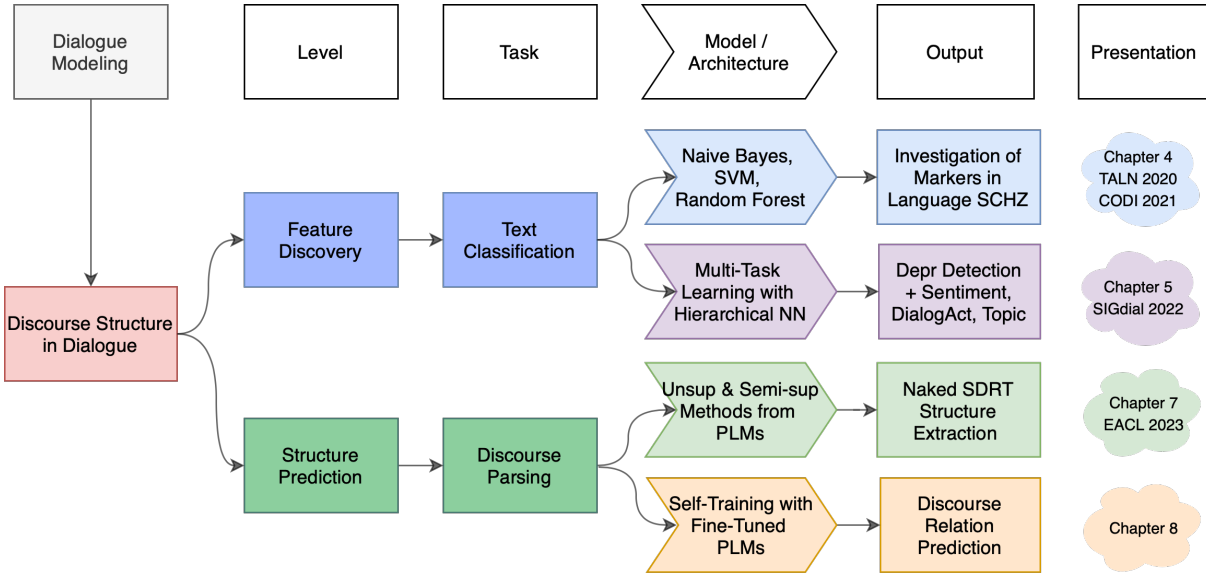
Dialogue Modeling

Level

Task

Model / Architecture

Output

Presentation

Discourse Structure in Dialogue

Feature Discovery

Text Classification

Naive Bayes, SVM, Random Forest

Investigation of Markers in Language SCHZ

Chapter 4 TALN 2020 CODI 2021

Multi-Task Learning with Hierarchical NN

Depr Detection + Sentiment, DialogAct, Topic

Chapter 5 SIGdial 2022

Structure Prediction

Discourse Parsing

Unsup & Semi-sup Methods from PLMs

Naked SDRT Structure Extraction

Chapter 7 EACL 2023

Self-Training with Fine-Tuned PLMs

Discourse Relation Prediction

Chapter 8